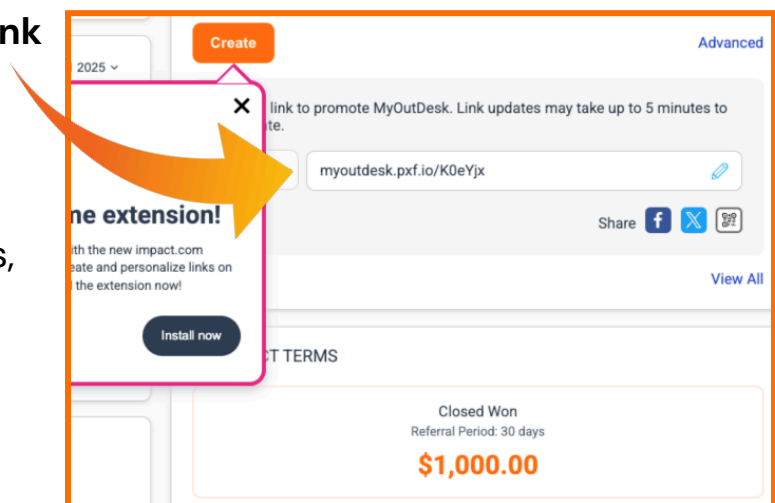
nk

s,

2025

Create

Advanced

link to promote MyOutDesk. Link updates may take up to 5 minutes to te.

myoutdesk.pxf.io/K0eYjx

Share

View All

ne extension!

ith the new impact.com eate and personalize links on the extension now!

Install now

CT TERMS

Closed Won

Referral Period: 30 days

$1,000.00